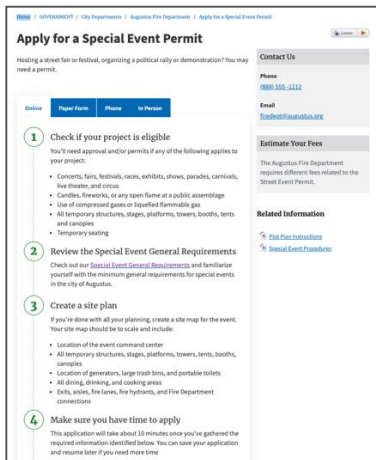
Home / GOVERNMENT / City Departments / Augustus Fire Department / Apply for a Special Event Permit

Apply for a Special Event Permit

Hosting a street fair or festival, organizing a political rally or demonstration? You may need a permit.

Online | Paper Form | Phone | In Person

1 Check if your project is eligible

You'll need approval and/or permits if any of the following applies to your project:

- Concerts, fairs, festivals, races, exhibits, shows, parades, carnivals, live theater, and circus
- Candles, fireworks, or any open flame at a public assemblage
- Use of compressed gases or liquified flammable gas
- All temporary structures, stages, platforms, towers, booths, tents and canopies
- Temporary seating

2 Review the Special Event General Requirements

Check out our Special Event General Requirements and familiarize yourself with the minimum general requirements for special events in the city of Augustus.

3 Create a site plan

If you're done with all your planning, create a site map for the event. Your site map should be to scale and include:

- Location of the event command center
- All temporary structures, stages, platforms, towers, tents, booths, canopies
- Location of generators, large trash bins, and portable toilets
- All dining, drinking, and cooking areas
- Exits, aisles, fire lanes, fire hydrants, and Fire Department connections

4 Make sure you have time to apply

This application will take about 10 minutes once you've gathered the required information identified below. You can save your application and resume later if you need more time

Contact Us

Phone
(888) 555-1212

Email
firedept@augustus.org

Estimate Your Fees

The Augustus Fire Department requires different fees related to the Street Event Permit.

Related Information

Plot Plan Instructions
Special Event Procedures